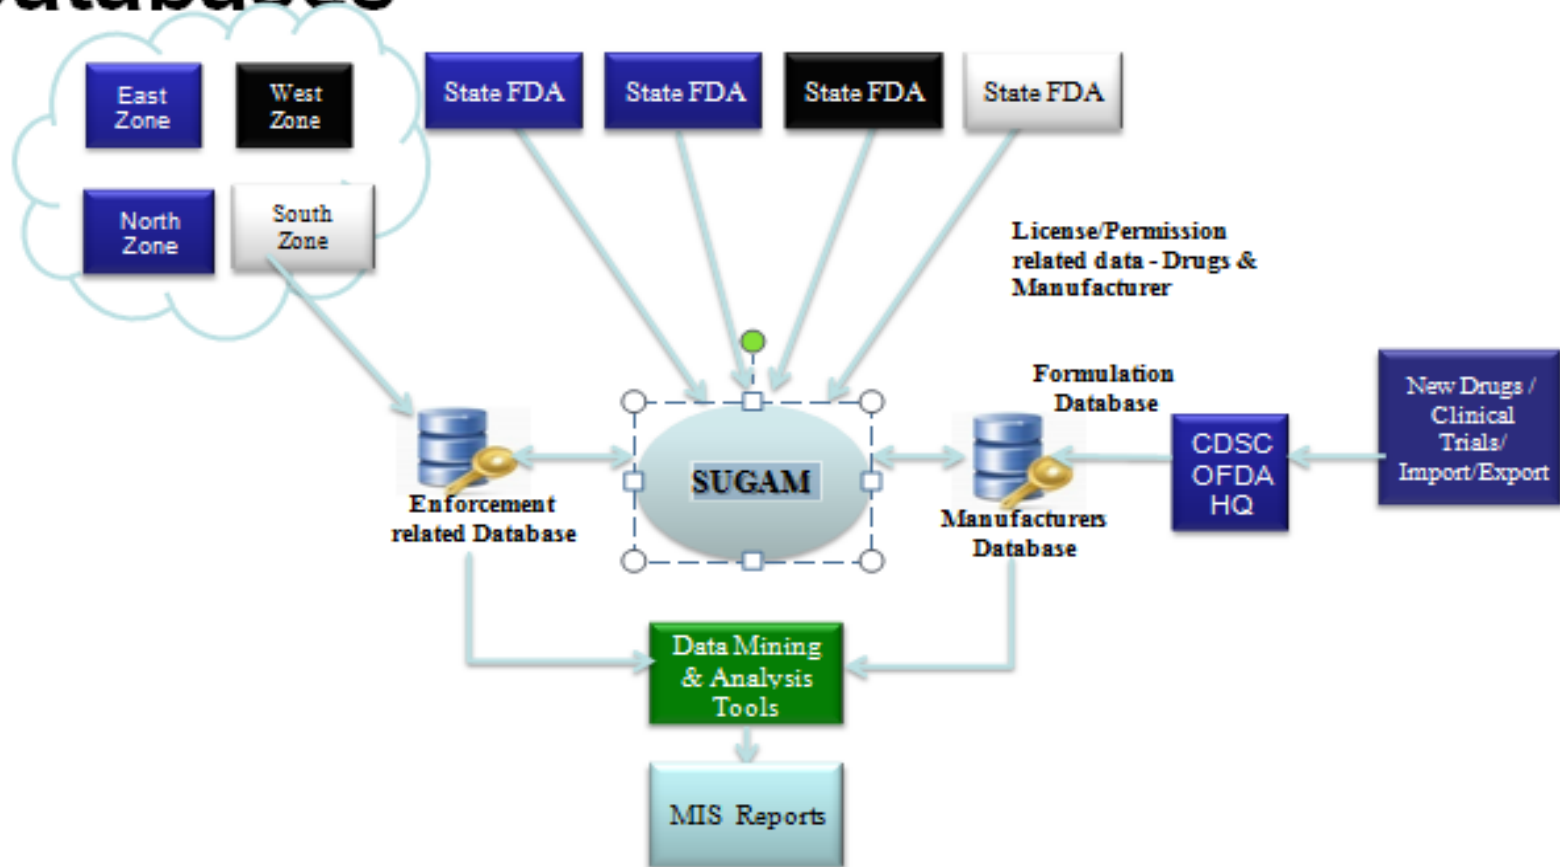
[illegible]

East Zone

West Zone

North Zone

South Zone

State FDA

State FDA

State FDA

State FDA

License/Permission related data - Drugs & Manufacturer

Formulation Database

New Drugs / Clinical Trials/ Import/Export

Enforcement related Database

SUGAM

Manufacturers Database

CDSC OFDA HQ

Data Mining & Analysis Tools

MIS Reports